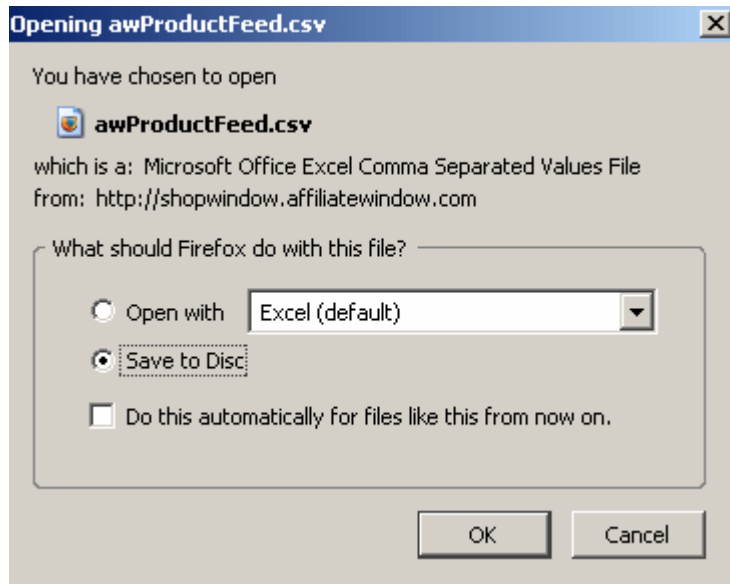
Opening awProductFeed.csv

You have chosen to open

awProductFeed.csv

which is a: Microsoft Office Excel Comma Separated Values File
from: http://shopwindow.affiliatewindow.com

What should Firefox do with this file?

Open with Excel (default)

Save to Disc

Do this automatically for files like this from now on.

OK Cancel